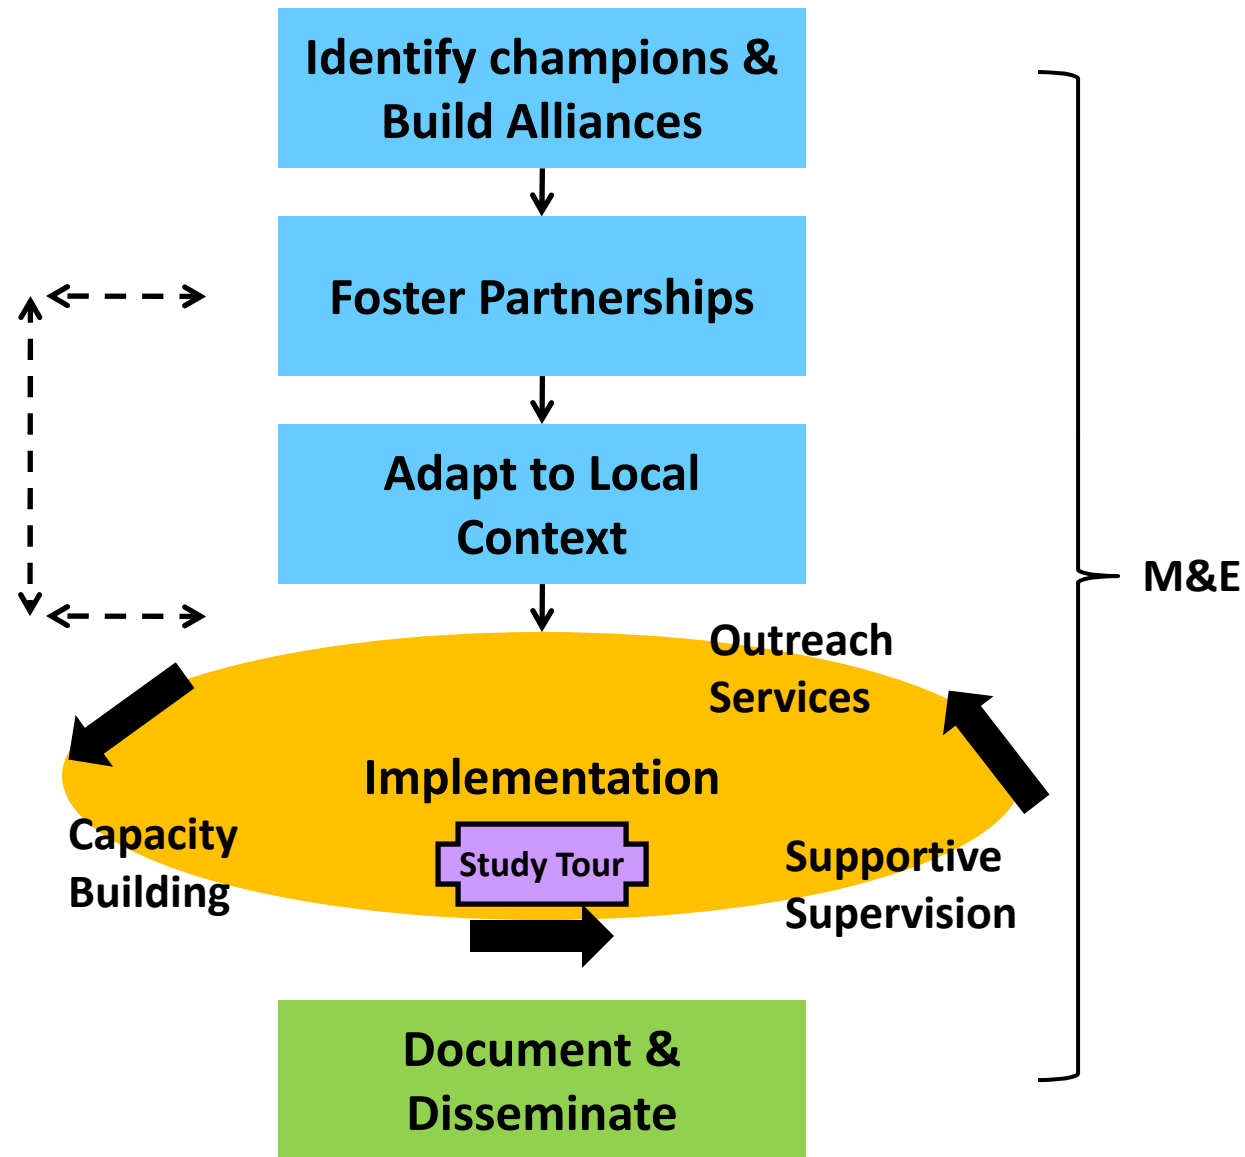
Identify champions & Build Alliances

Foster Partnerships

Adapt to Local Context

M&E

Outreach Services

Implementation

Capacity Building

Study Tour

Supportive Supervision

Document & Disseminate